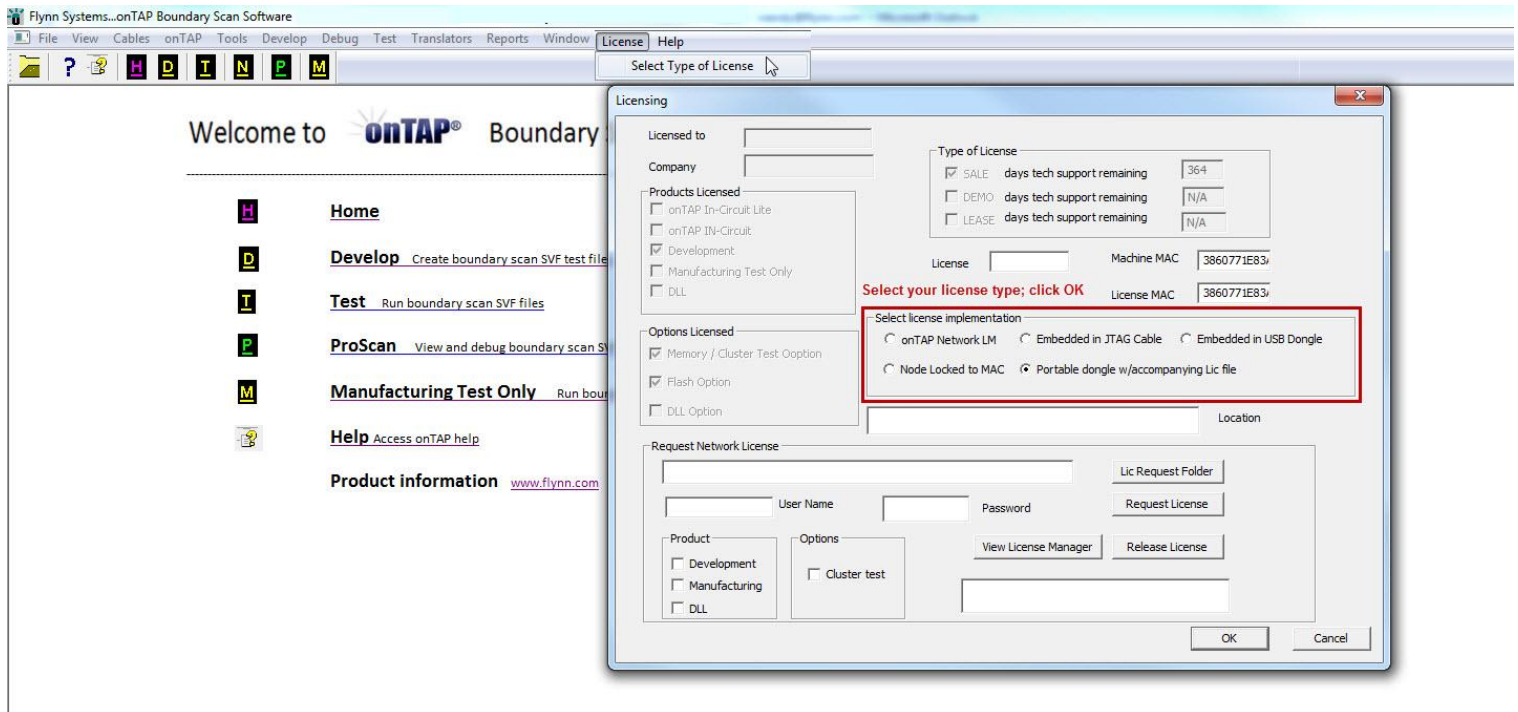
Flynn Systems...onTAP Boundary Scan Software

File View Cables onTAP Tools Develop Debug Test Translators Reports Window License Help

Select Type of License

H D T N P M

Welcome to onTAP® Boundary

H Home

D Develop Create boundary scan SVF test file

T Test Run boundary scan SVF files

P ProScan View and debug boundary scan S

M Manufacturing Test Only Run bou

Help Access onTAP help

Product information www.flynn.com

Licensing

Licensed to

Company

Products Licensed
onTAP In-Circuit Lite
onTAP IN-Circuit
Development
Manufacturing Test Only
DLL

Options Licensed
Memory / Cluster Test Ooption
Flash Option
DLL Option

Type of License
SALE days tech support remaining 364
DEMO days tech support remaining N/A
LEASE days tech support remaining N/A

License

Machine MAC 3860771E83

Select your license type; click OK

License MAC 3860771E83

Select license implementation
onTAP Network LM
Embedded in JTAG Cable
Embedded in USB Dongle
Node Locked to MAC
Portable dongle w/accompanying Lic file

Location

Request Network License

Lic Request Folder

User Name

Password

Request License

Product
Development
Manufacturing
DLL

Options
Cluster test

View License Manager

Release License

OK

Cancel